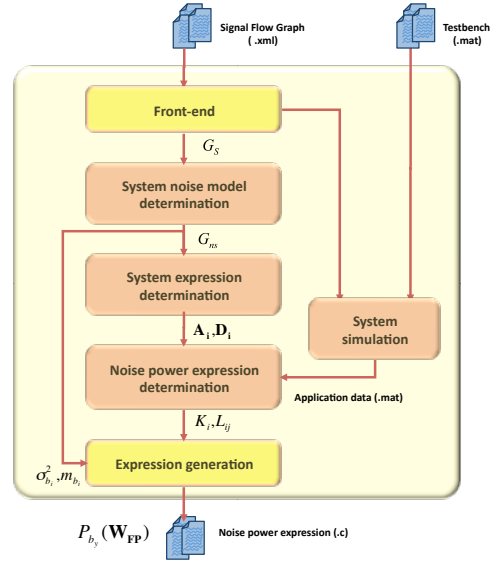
Signal Flow Graph ( .xml)

Testbench (.mat)

Front-end

$G_S$

System noise model determination

$G_{ns}$

System expression determination

$\mathbf{A_i}, \mathbf{D_i}$

System simulation

Noise power expression determination

Application data (.mat)

$K_i, L_{ij}$

$\sigma^2_{b_i}, m_{b_i}$

Expression generation

$P_{b_y}(\mathbf{W_{FP}})$

Noise power expression (.c)